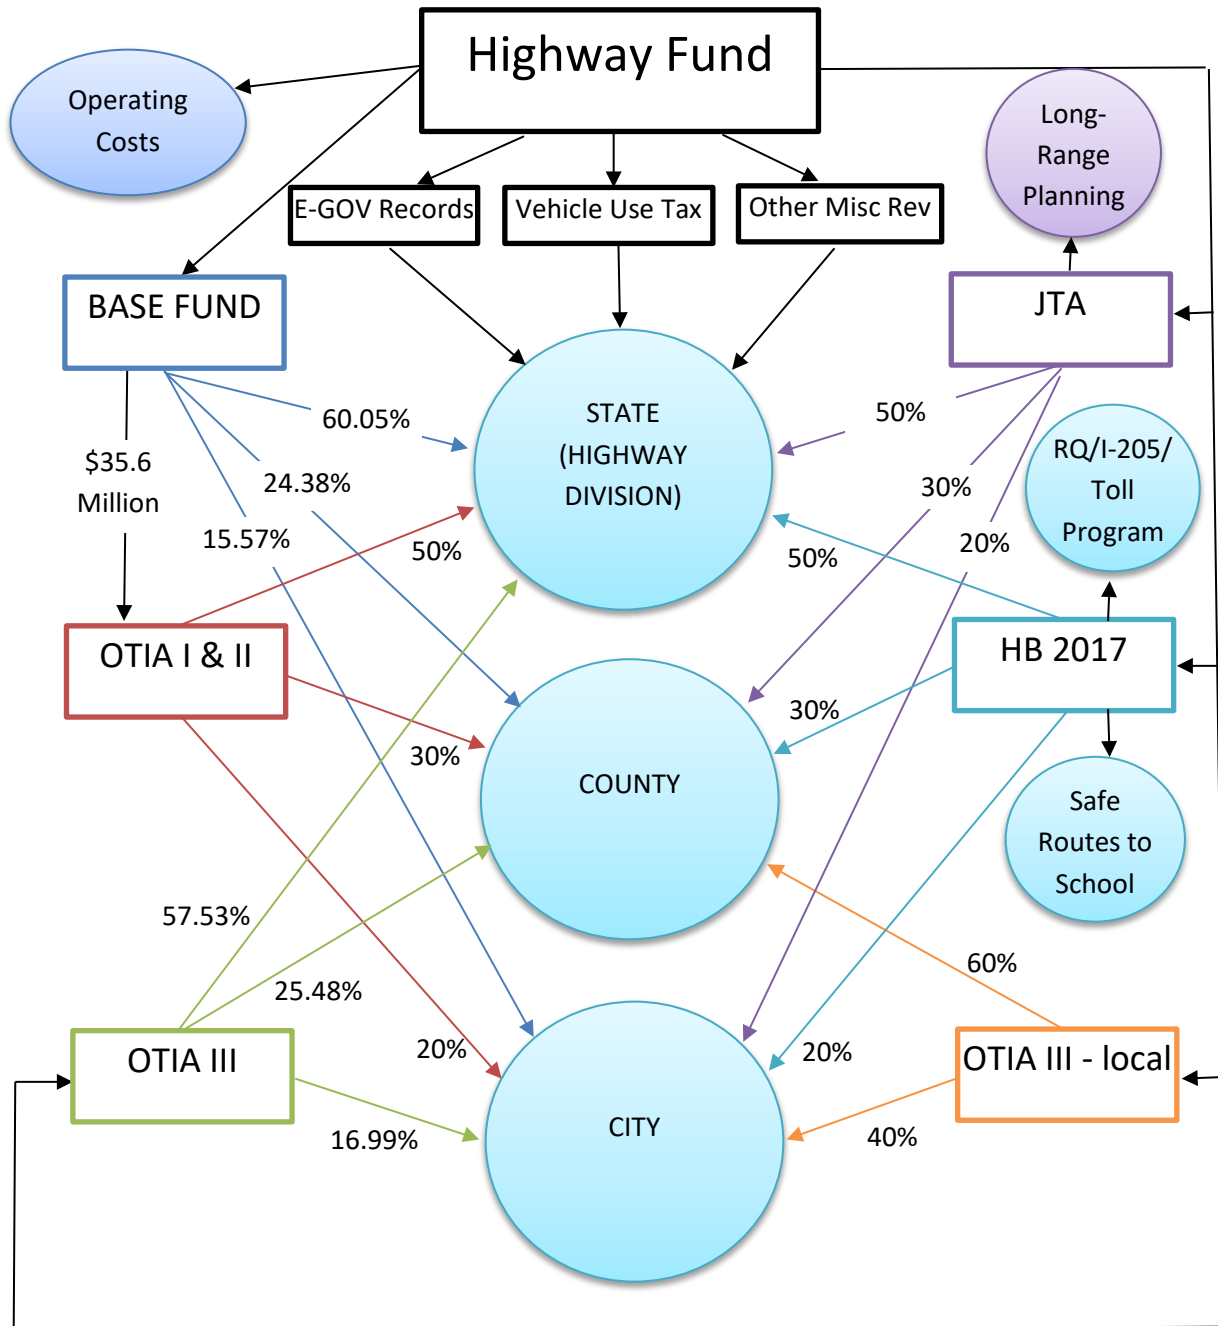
Highway Fund

Operating Costs

E-GOV Records

Vehicle Use Tax

Other Misc Rev

Long-Range Planning

BASE FUND

JTA

60.05%

50%

STATE (HIGHWAY DIVISION)

$35.6 Million

24.38%

30%

RQ/I-205/ Toll Program

15.57%

50%

50%

20%

OTIA I & II

HB 2017

30%

30%

COUNTY

Safe Routes to School

57.53%

60%

25.48%

OTIA III

20%

20%

OTIA III - local

16.99%

CITY

40%